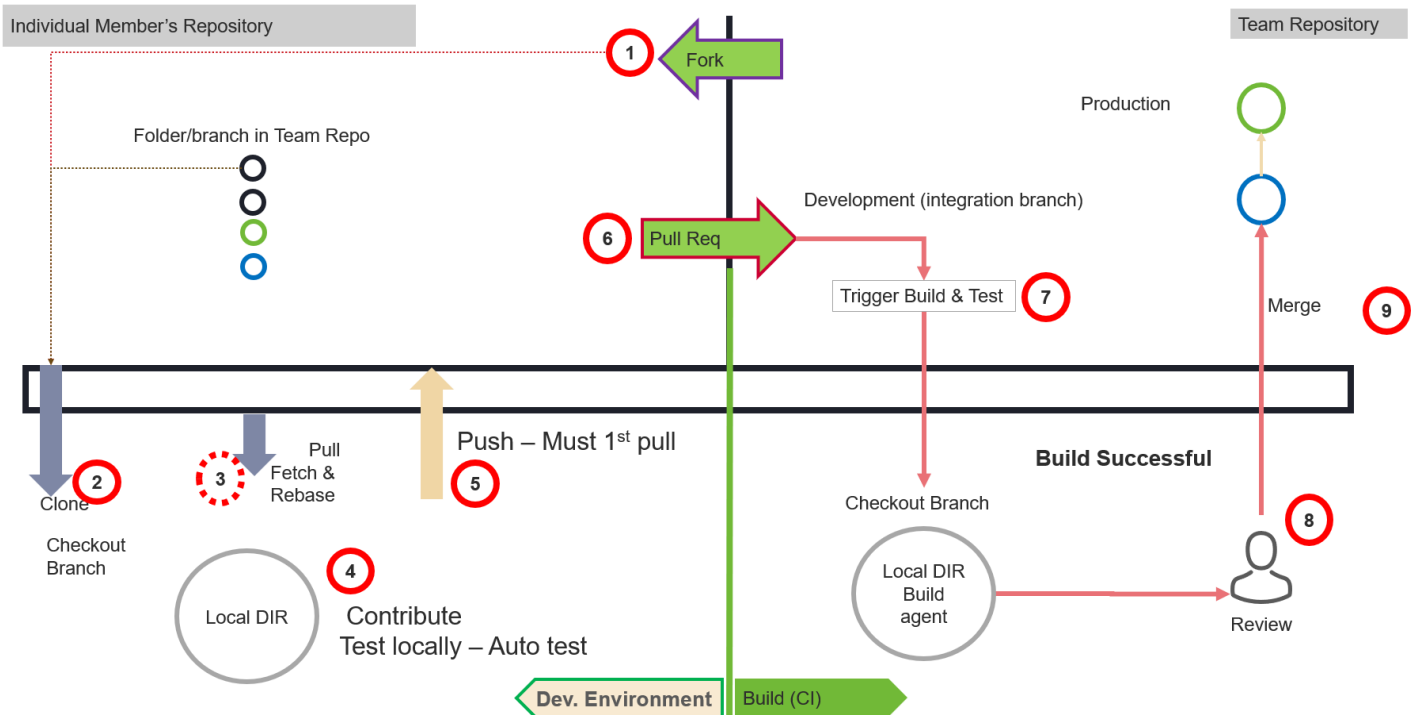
Individual Member's Repository

1 Fork

Team Repository

Production

Folder/branch in Team Repo

Development (integration branch)

6 Pull Req

Trigger Build & Test 7

Merge 9

Pull
Fetch &
Rebase

Push – Must 1$^{st}$ pull

Build Successful

Clone 2

3

5

Checkout Branch

8

Checkout
Branch

Local DIR

4

Contribute
Test locally – Auto test

Local DIR
Build
agent

Review

Dev. Environment

Build (CI)